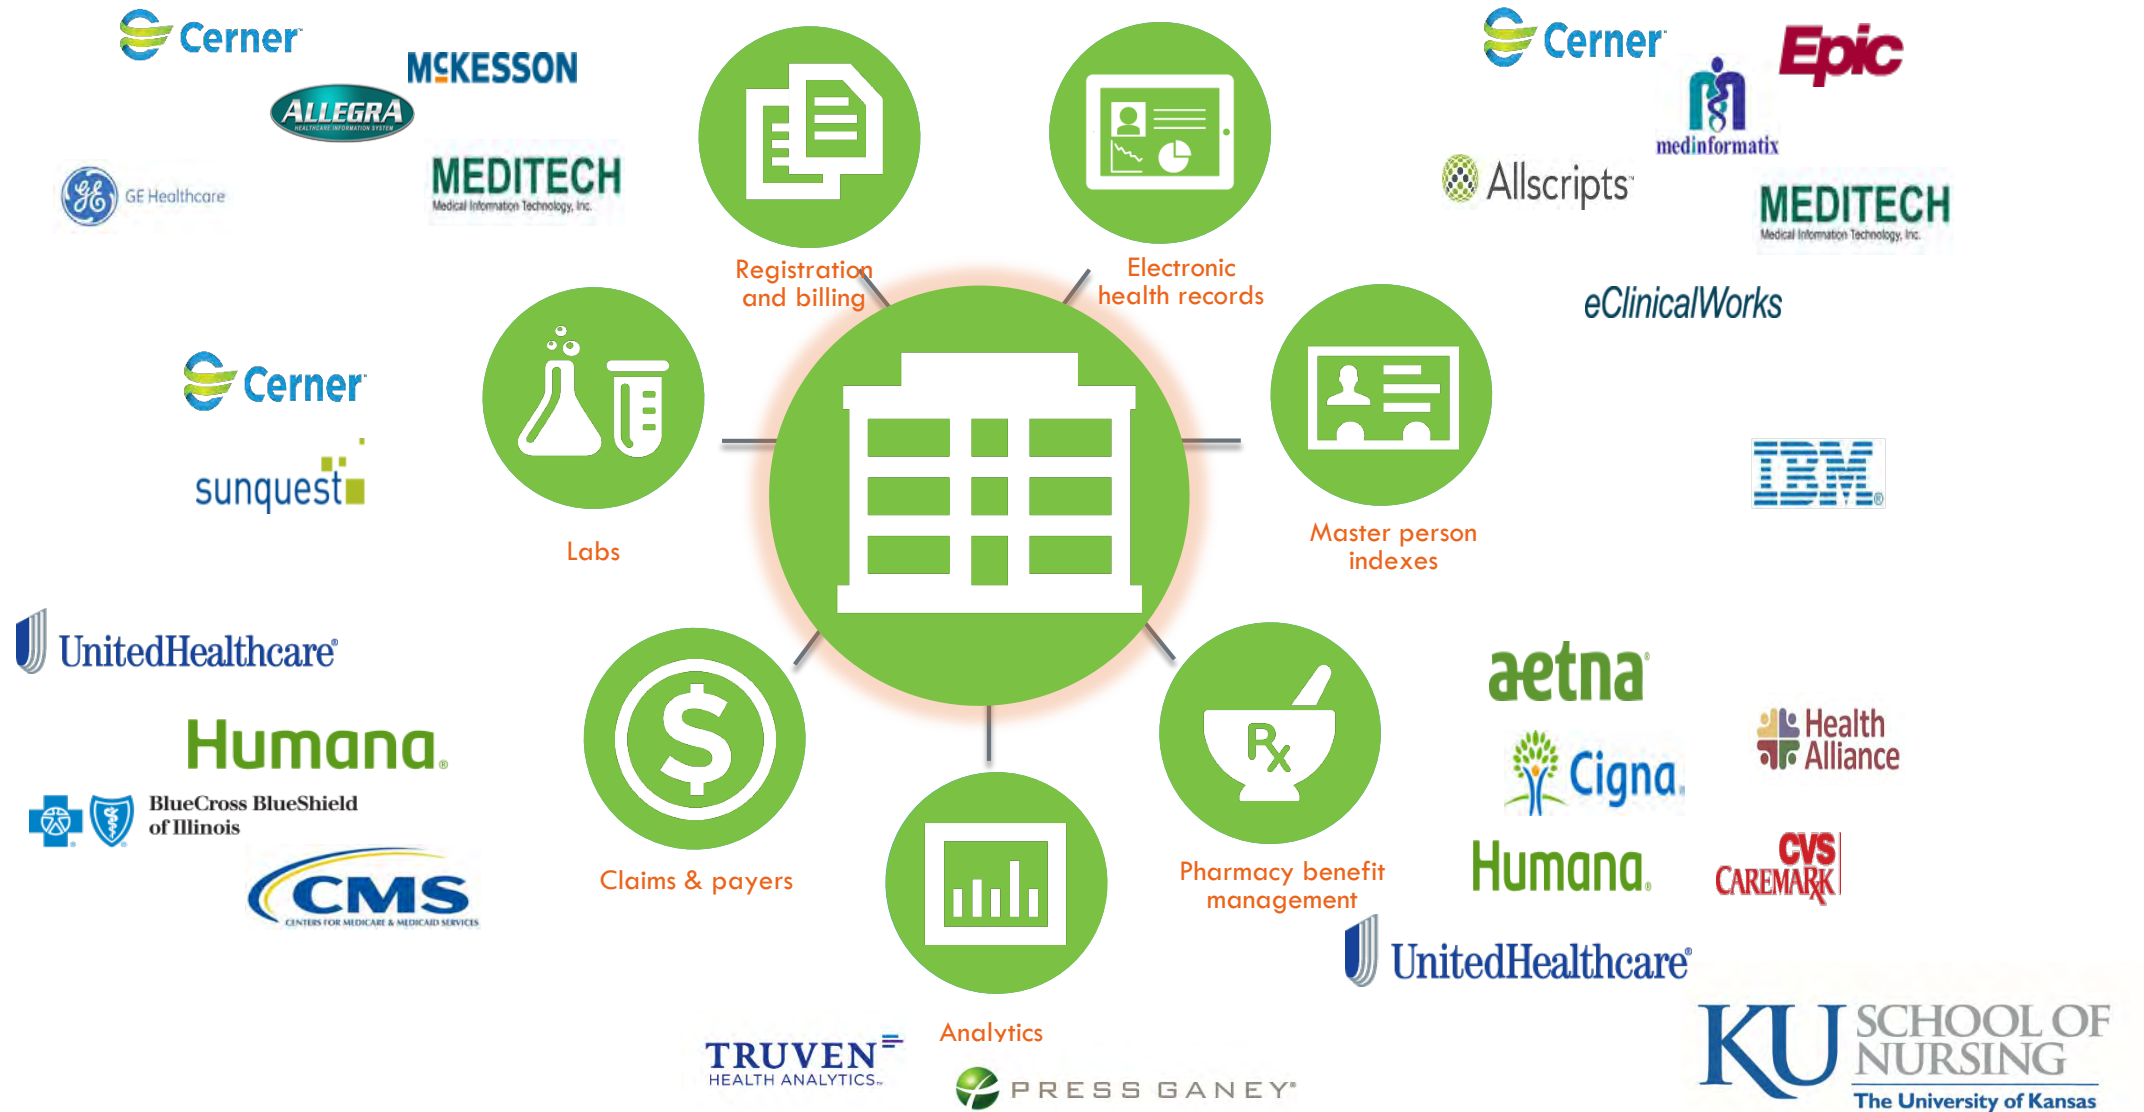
Cerner

McKESSON

ALLEGRA
HEALTHCARE INFORMATION SYSTEM

GE Healthcare

MEDITECH
Medical Information Technology, Inc.

Registration and billing

Electronic health records

Cerner

Epic

medinformatix

Allscripts

MEDITECH
Medical Information Technology, Inc.

eClinicalWorks

Cerner

sunquest

Labs

Master person indexes

IBM

UnitedHealthcare

Humana

BlueCross BlueShield of Illinois

CMS
CENTERS FOR MEDICARE & MEDICAID SERVICES

Claims & payers

Analytics

Pharmacy benefit management

aetna

Cigna

Health Alliance

Humana

CVS CAREMARK

UnitedHealthcare

TRUVEN HEALTH ANALYTICS

PRESS GANEY

KU SCHOOL OF NURSING
The University of Kansas